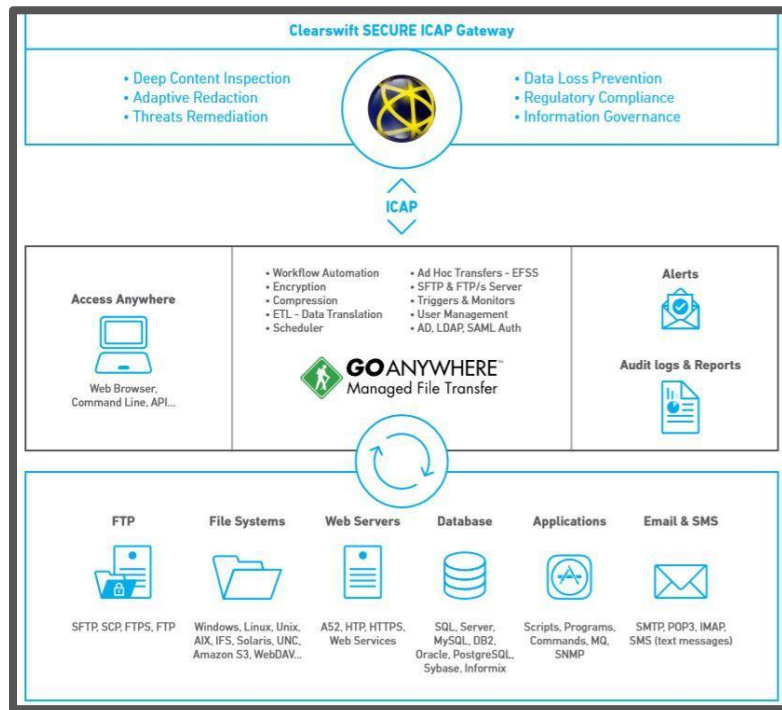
Clearswift SECURE ICAP Gateway

• Deep Content Inspection
• Adaptive Redaction
• Threats Remediation

• Data Loss Prevention
• Regulatory Compliance
• Information Governance

ICAP

Access Anywhere

Web Browser, Command Line, API...

• Workflow Automation
• Encryption
• Compression
• ETL - Data Translation
• Scheduler

• Ad Hoc Transfers - EFSS
• SFTP & FTP/s Server
• Triggers & Monitors
• User Management
• AD, LDAP, SAML Auth

GOANYWHERE™
Managed File Transfer

Alerts

Audit logs & Reports

FTP

SFTP, SCP, FTPS, FTP

File Systems

Windows, Linux, Unix, AIX, IFS, Solaris, UNC, Amazon S3, WebDAV...

Web Servers

A52, HTP, HTTPS, Web Services

Database

SQL, Server, MySQL, DB2, Oracle, PostgreSQL, Sybase, Informix

Applications

Scripts, Programs, Commands, MQ, SNMP

Email & SMS

SMTP, POP3, IMAP, SMS (text messages)